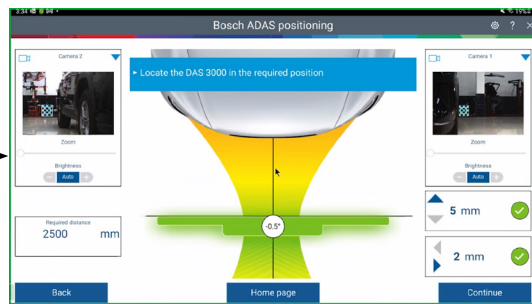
3:34
Bosch ADAS positioning
? ×
Camera 2
Zoom
Brightness
- Auto +
Locate the DAS 3000 in the required position
Camera 1
Zoom
Brightness
- Auto +
Required distance
2500 mm
-0.5°
5 mm
2 mm
Back
Home page
Continue